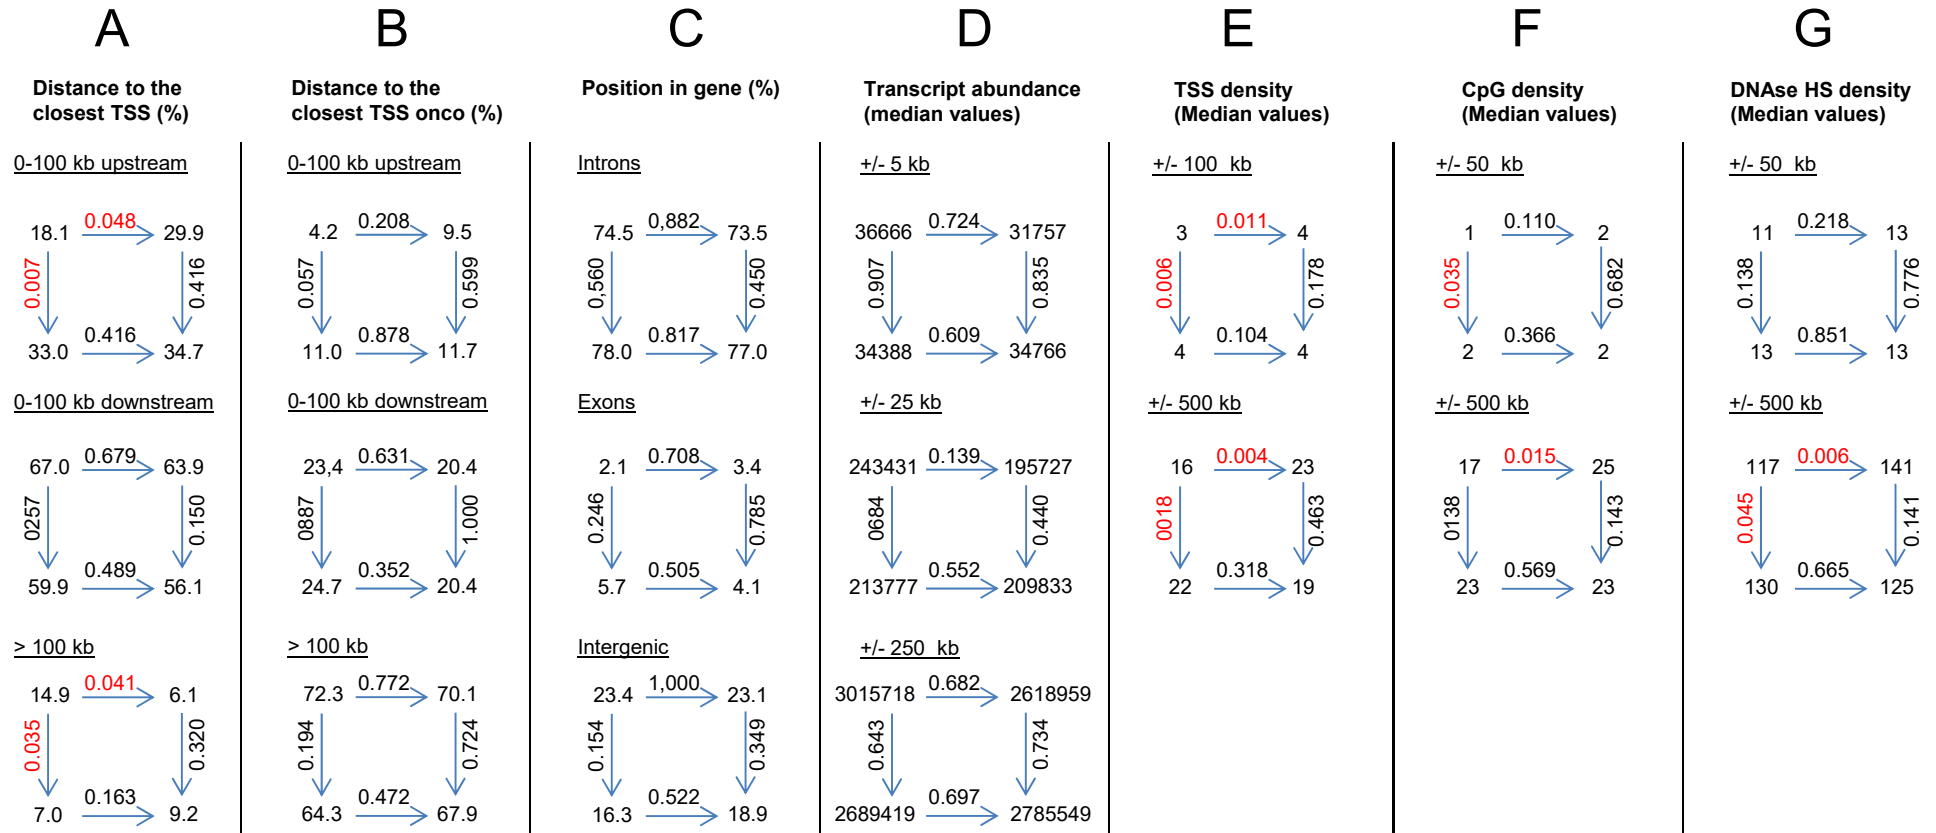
A

Distance to the closest TSS (%)

0-100 kb upstream

18.1 0.048 29.9
0.007 0.416
33.0 0.416 34.7

0-100 kb downstream

67.0 0.679 63.9
0257 0.150
59.9 0.489 56.1

> 100 kb

14.9 0.041 6.1
0.035 0.320
7.0 0.163 9.2

B

Distance to the closest TSS onco (%)

0-100 kb upstream

4.2 0.208 9.5
0.057 0.599
11.0 0.878 11.7

0-100 kb downstream

23,4 0.631 20.4
0887 1.000
24.7 0.352 20.4

> 100 kb

72.3 0.772 70.1
0.194 0.724
64.3 0.472 67.9

C

Position in gene (%)

Introns

74.5 0,882 73.5
0,560 0.450
78.0 0.817 77.0

Exons

2.1 0.708 3.4
0.246 0.785
5.7 0.505 4.1

Intergenic

23.4 1,000 23.1
0.154 0.349
16.3 0.522 18.9

D

Transcript abundance (median values)

+/- 5 kb

36666 0.724 31757
0.907 0.835
34388 0.609 34766

+/- 25 kb

243431 0.139 195727
0684 0.440
213777 0.552 209833

+/- 250 kb

3015718 0.682 2618959
0.643 0.734
2689419 0.697 2785549

E

TSS density (Median values)

+/- 100 kb

3 0.011 4
0.006 0.178
4 0.104 4

+/- 500 kb

16 0.004 23
0018 0.463
22 0.318 19

F

CpG density (Median values)

+/- 50 kb

1 0.110 2
0.035 0.682
2 0.366 2

+/- 500 kb

17 0.015 25
0138 0.143
23 0.569 23

G

DNAse HS density (Median values)

+/- 50 kb

11 0.218 13
0.138 0.776
13 0.851 13

+/- 500 kb

117 0.006 141
0.045 0.141
130 0.665 125